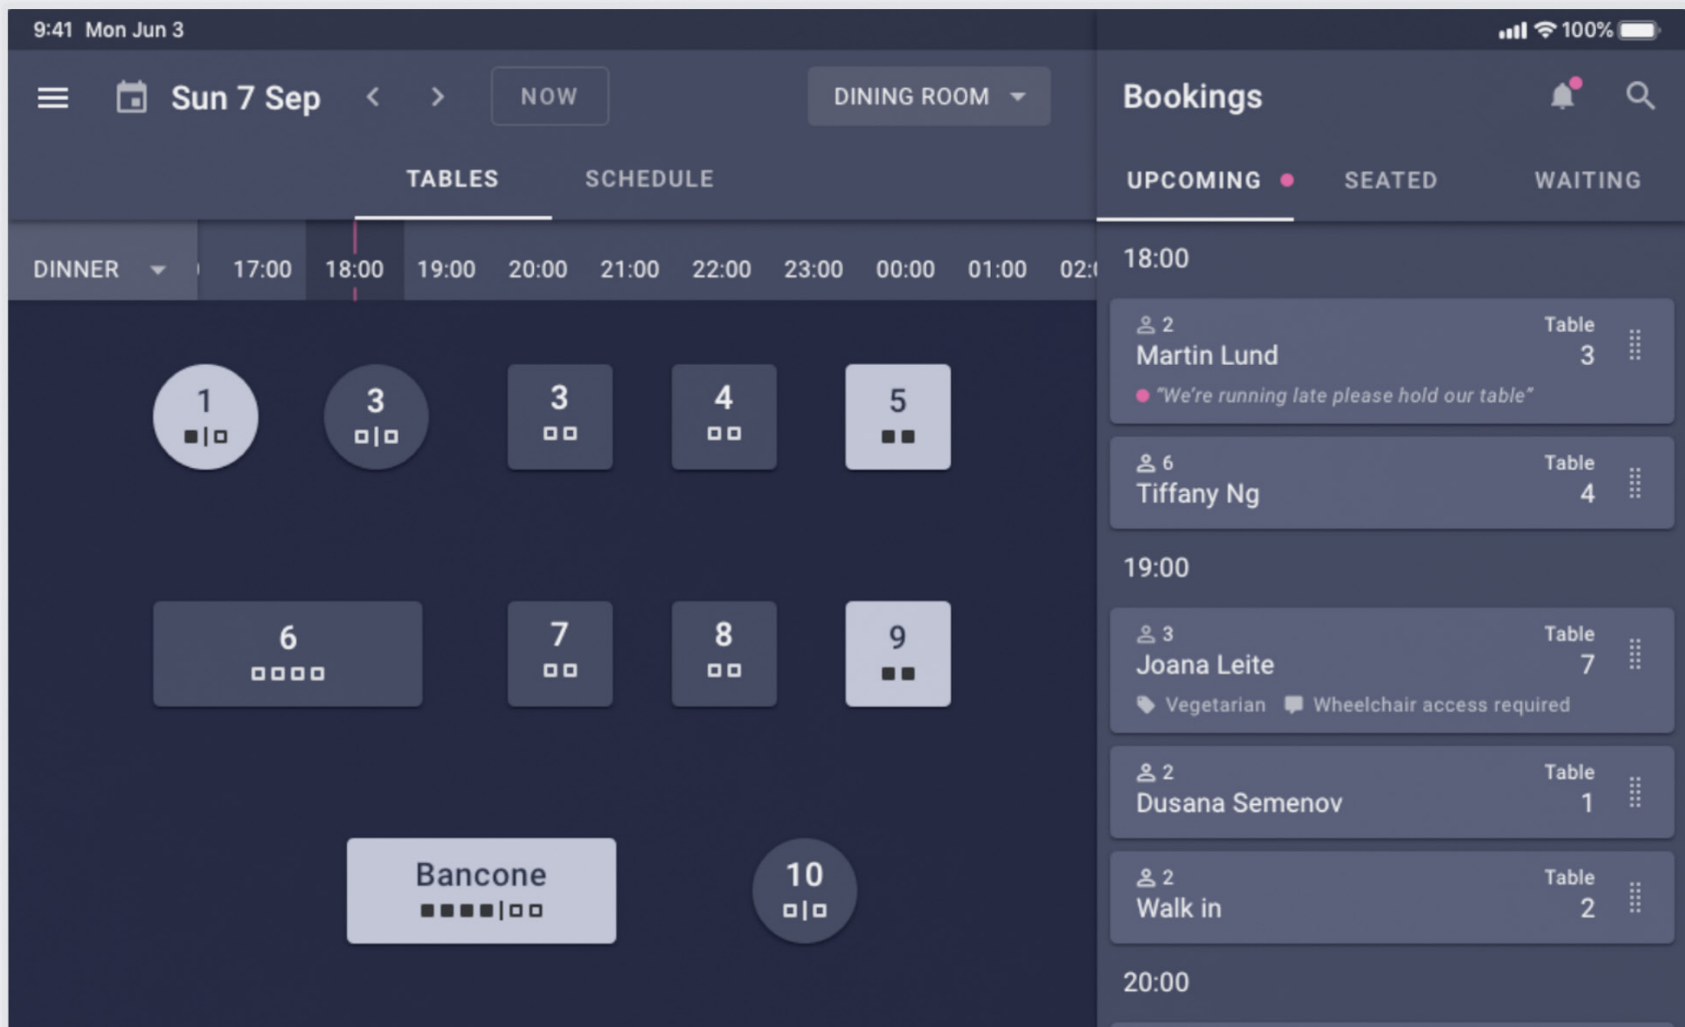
9:41 Mon Jun 3

100%

Sun 7 Sep

NOW

DINING ROOM

TABLES

SCHEDULE

DINNER

17:00 18:00 19:00 20:00 21:00 22:00 23:00 00:00 01:00 02:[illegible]

1

3

3

4

5

6

7

8

9

Bancone

10

Bookings

UPCOMING

SEATED

WAITING

18:00

2
Martin Lund
Table
3
"We're running late please hold our table"

6
Tiffany Ng
Table
4

19:00

3
Joana Leite
Table
7
Vegetarian
Wheelchair access required

2
Dusana Semenov
Table
1

2
Walk in
Table
2

20:00